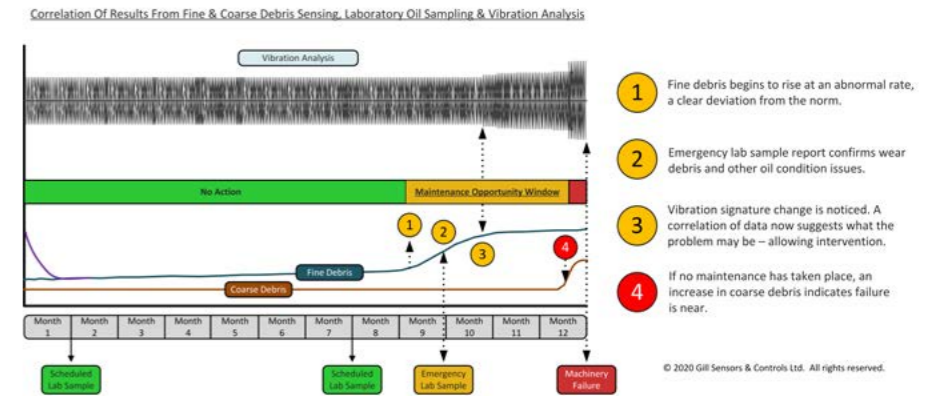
Correlation Of Results From Fine & Coarse Debris Sensing, Laboratory Oil Sampling & Vibration Analysis

Vibration Analysis

No Action

Maintenance Opportunity Window

1

2

3

4

Fine Debris

Coarse Debris

| Month 1 | Month 2 | Month 3 | Month 4 | Month 5 | Month 6 | Month 7 | Month 8 | Month 9 | Month 10 | Month 11 | Month 12 |
|---|---|---|---|---|---|---|---|---|---|---|---|

Scheduled Lab Sample

Scheduled Lab Sample

Emergency Lab Sample

Machinery Failure

1 Fine debris begins to rise at an abnormal rate, a clear deviation from the norm.

2 Emergency lab sample report confirms wear debris and other oil condition issues.

3 Vibration signature change is noticed. A correlation of data now suggests what the problem may be – allowing intervention.

4 If no maintenance has taken place, an increase in coarse debris indicates failure is near.

© 2020 Gill Sensors & Controls Ltd. All rights reserved.